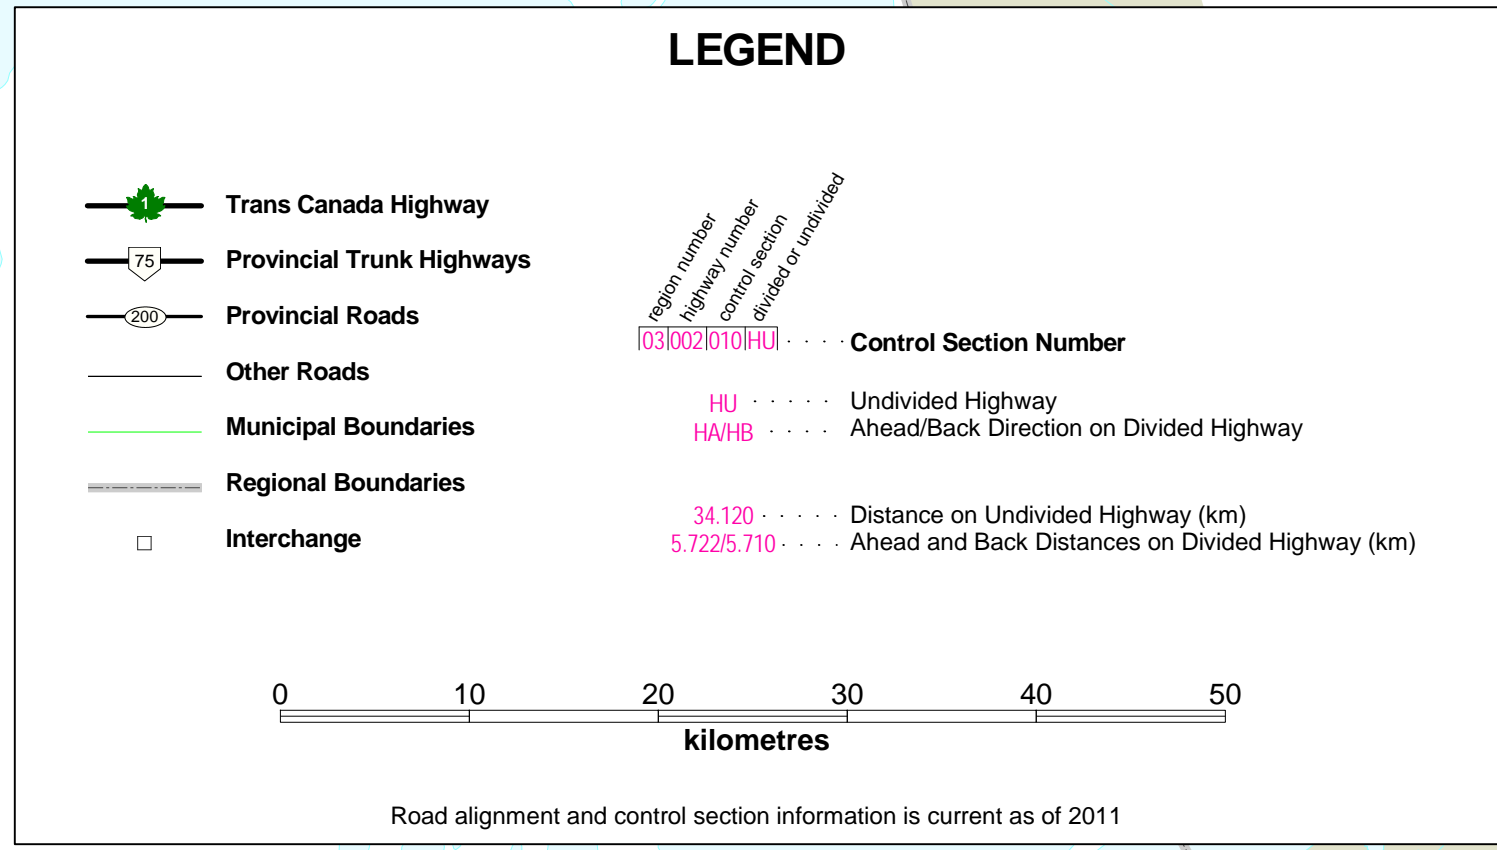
LEGEND

1 Trans Canada Highway

75 Provincial Trunk Highways

200 Provincial Roads

Other Roads

Municipal Boundaries

Regional Boundaries

Interchange

region number
highway number
control section
divided or undivided

| 03 | 002 | 010 | HU |
|---|---|---|---|

Control Section Number

HU Undivided Highway
HA/HB Ahead/Back Direction on Divided Highway

34.120 Distance on Undivided Highway (km)
5.722/5.710 Ahead and Back Distances on Divided Highway (km)

0 10 20 30 40 50
kilometres

Road alignment and control section information is current as of 2011